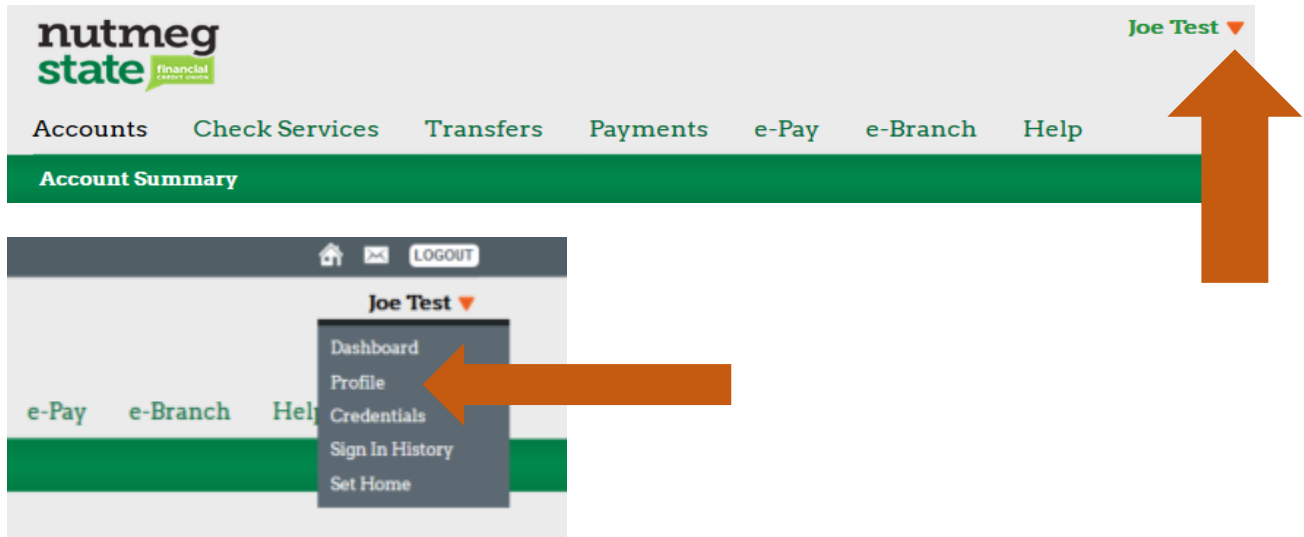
nutmeg state financial CREDIT UNION

Joe Test

Accounts Check Services Transfers Payments e-Pay e-Branch Help

Account Summary

LOGOUT

Joe Test

Dashboard
Profile
Credentials
Sign In History
Set Home

e-Pay e-Branch Help